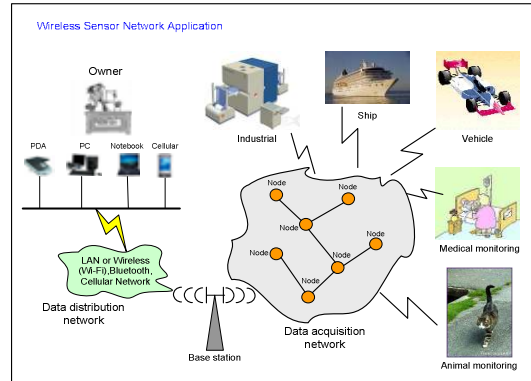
Wireless Sensor Network Application

Owner

PDA PC Notebook Cellular

Industrial

Ship

Vehicle

LAN or Wireless (Wi-Fi),Bluetooth, Cellular Network

Data distribution network

Node Node Node Node Node Node Node Node

Medical monitoring

Base station

Data acquisition network

Animal monitoring